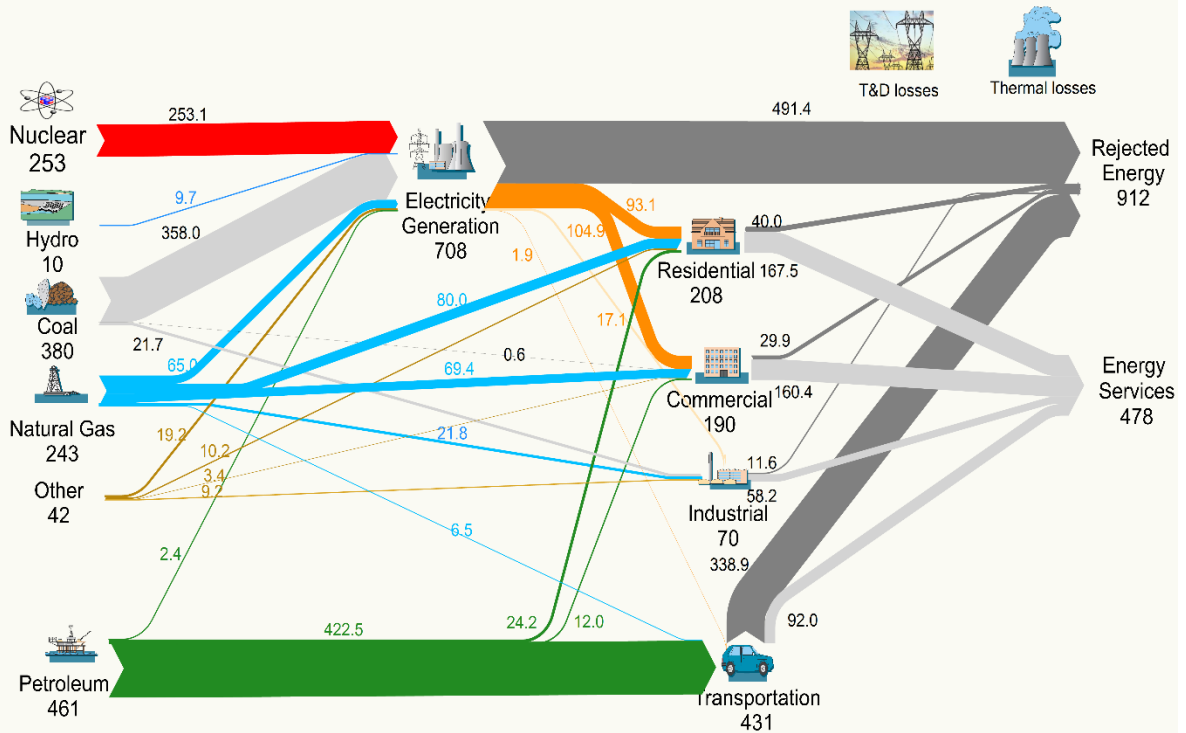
T&D losses
Thermal losses

Nuclear
253
253.1

Hydro
10
9.7

Coal
380
358.0
21.7

Natural Gas
243
65.0
80.0
69.4
21.8
6.5
0.6

Other
42
19.2
10.2
3.4
9.7

Petroleum
461
2.4
422.5
24.2
12.0

Electricity Generation
708
491.4
93.1
104.9
1.9
17.1

Residential
208
40.0
167.5

Commercial
190
29.9
160.4

Industrial
70
11.6
58.2

Transportation
431
338.9
92.0

Rejected Energy
912

Energy Services
478